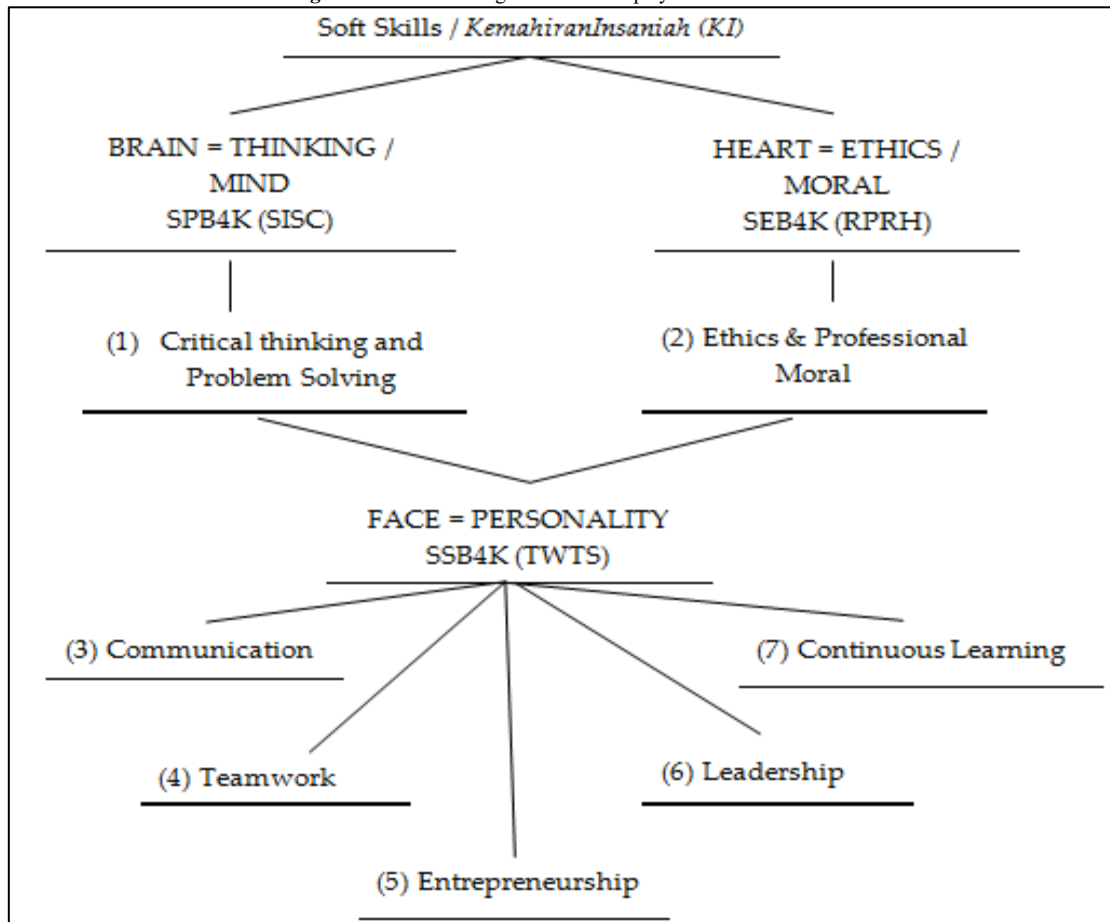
Soft Skills / *KemahiranInsaniah (KI)*

BRAIN = THINKING / MIND
SPB4K (SISC)

HEART = ETHICS / MORAL
SEB4K (RPRH)

(1) Critical thinking and Problem Solving

(2) Ethics & Professional Moral

FACE = PERSONALITY
SSB4K (TWTS)

(3) Communication

(7) Continuous Learning

(4) Teamwork

(6) Leadership

(5) Entrepreneurship